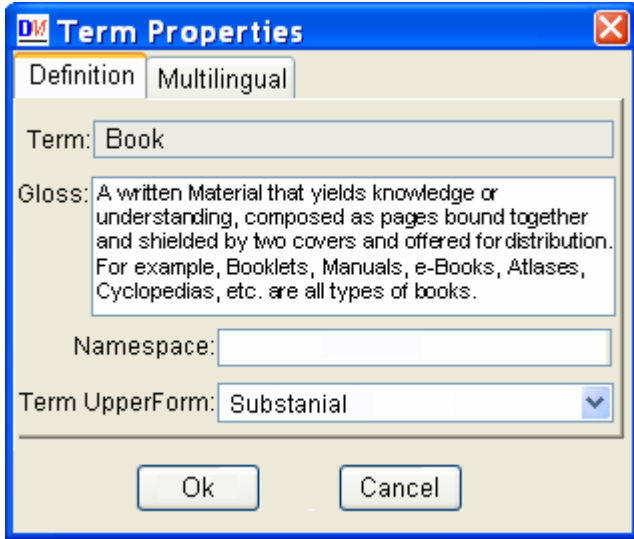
DM Term Properties

Definition | Multilingual

Term: Book

Gloss: A written Material that yields knowledge or understanding, composed as pages bound together and shielded by two covers and offered for distribution. For example, Booklets, Manuals, e-Books, Atlases, Cyclopedias, etc. are all types of books.

Namespace:

Term UpperForm: Substanial

Ok | Cancel